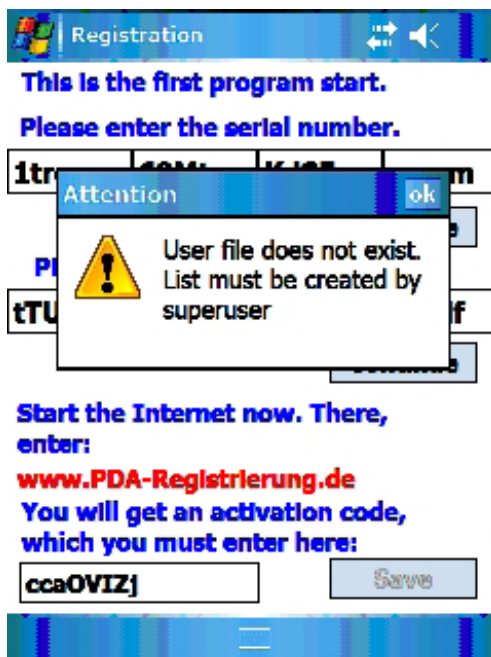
Registration

This is the first program start.

Please enter the serial number.

1tr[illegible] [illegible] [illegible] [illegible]m

Attention ok

User file does not exist. List must be created by superuser

Pl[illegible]

tTU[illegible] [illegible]lf

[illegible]

Start the Internet now. There, enter:

www.PDA-Registrierung.de

You will get an activation code, which you must enter here:

ccaOVIZj

Save